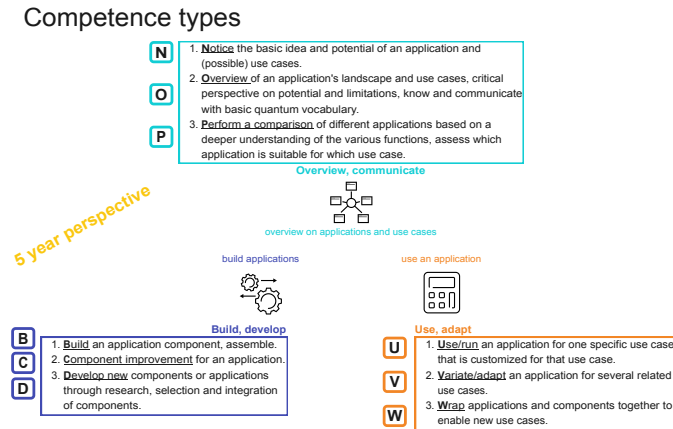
Competence types

N
O
P

1. Notice the basic idea and potential of an application and (possible) use cases.
2. Overview of an application's landscape and use cases, critical perspective on potential and limitations, know and communicate with basic quantum vocabulary.
3. Perform a comparison of different applications based on a deeper understanding of the various functions, assess which application is suitable for which use case.

Overview, communicate

overview on applications and use cases

5 year perspective

build applications

use an application

Build, develop

B
C
D

1. Build an application component, assemble.
2. Component improvement for an application.
3. Develop new components or applications through research, selection and integration of components.

Use, adapt

U
V
W

1. Use/run an application for one specific use case that is customized for that use case.
2. Variate/adapt an application for several related use cases.
3. Wrap applications and components together to enable new use cases.